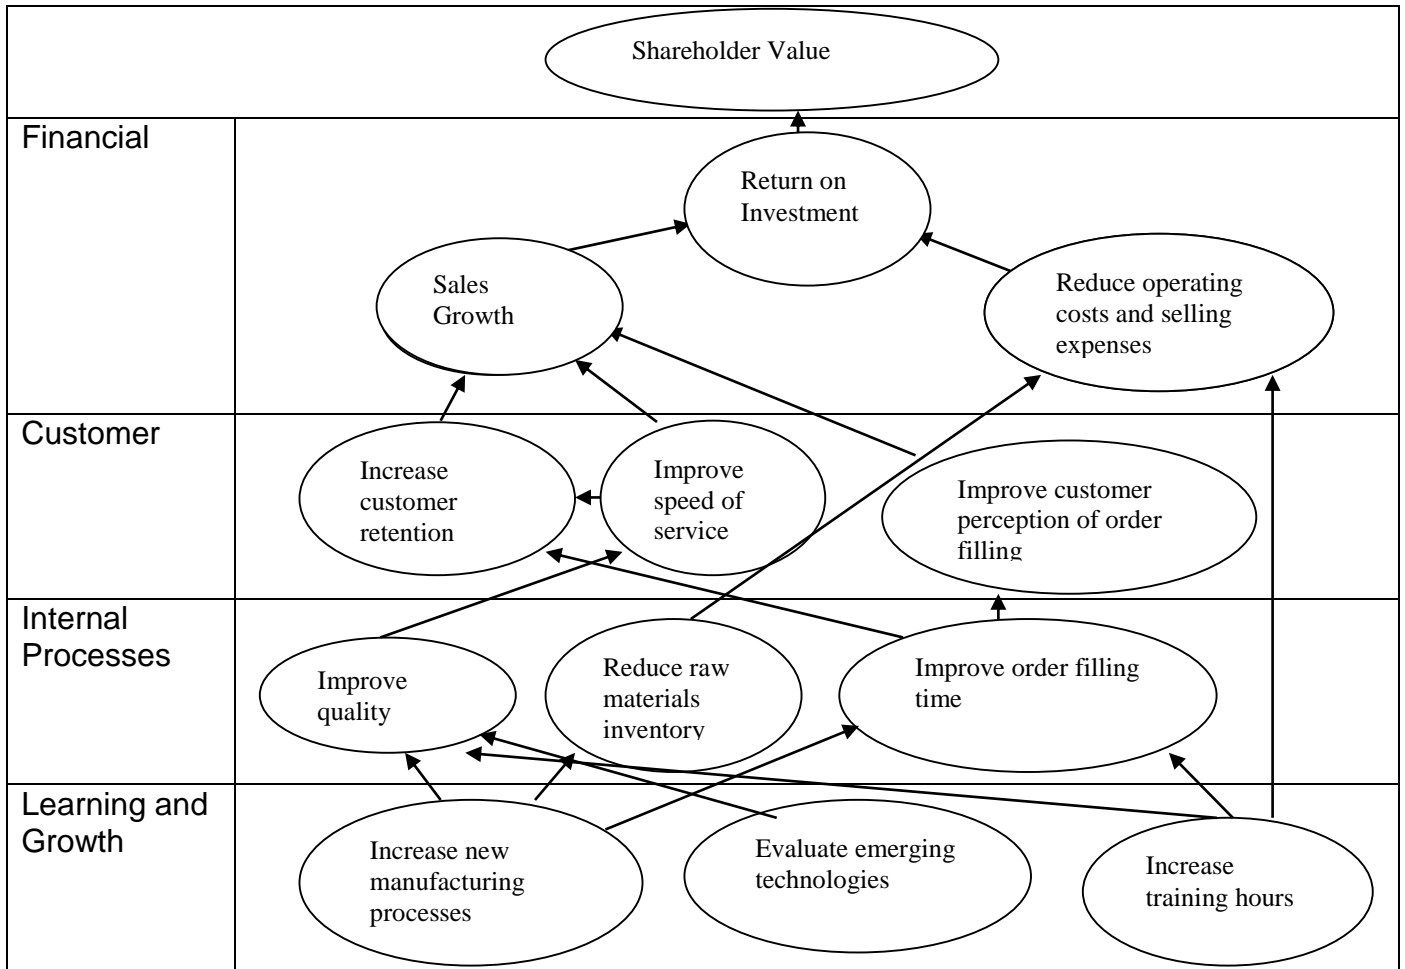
Shareholder Value

Financial

Return on Investment

Sales Growth

Reduce operating costs and selling expenses

Customer

Increase customer retention

Improve speed of service

Improve customer perception of order filling

Internal Processes

Improve quality

Reduce raw materials inventory

Improve order filling time

Learning and Growth

Increase new manufacturing processes

Evaluate emerging technologies

Increase training hours